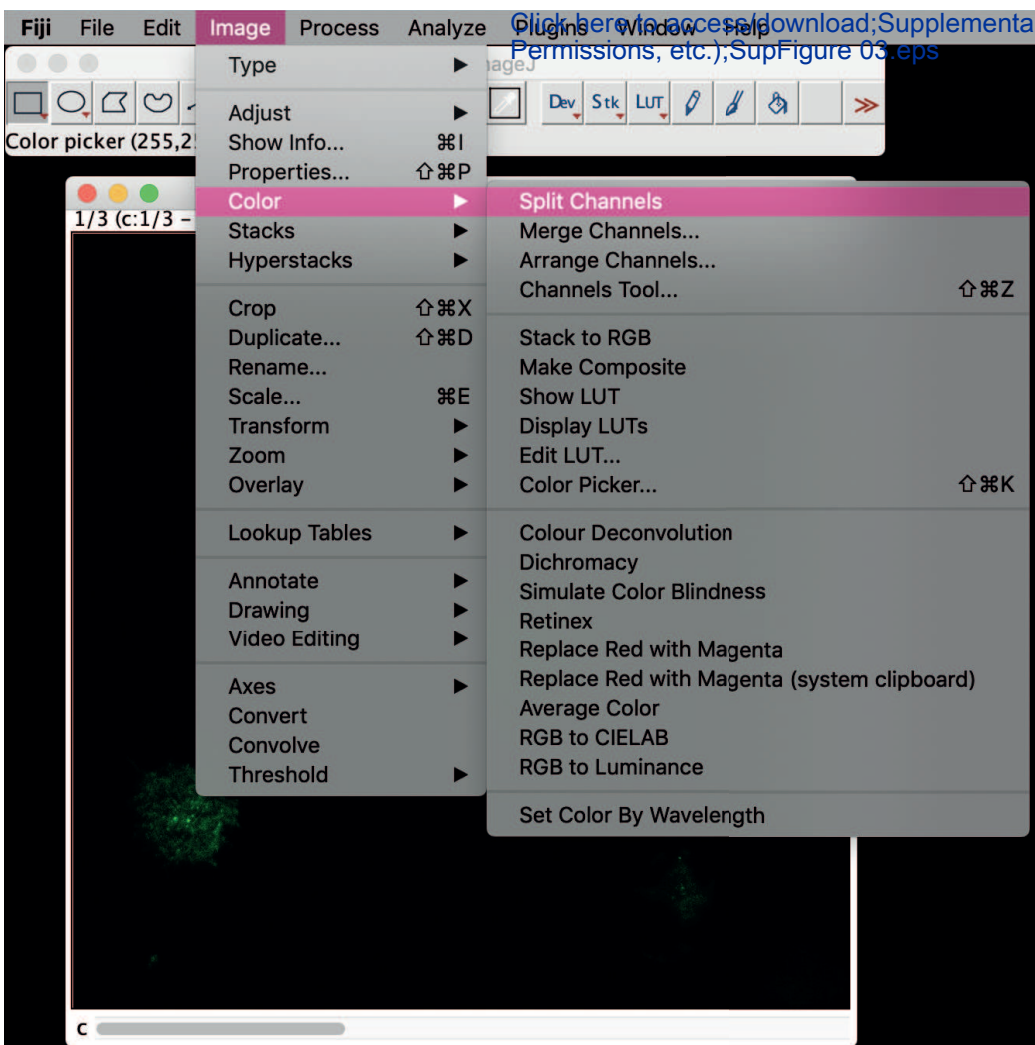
Fiji File Edit Image Process Analyze Plugins Window Help

Click here to access/download;Supplemental Permissions, etc.);SupFigure 03.eps

ImageJ

Dev Stk LUT ≫

Color picker (255,2

1/3 (c:1/3 –

Type ▶
Adjust ▶
Show Info... ⌘I
Properties... ⇧⌘P
Color ▶
Stacks ▶
Hyperstacks ▶
Crop ⇧⌘X
Duplicate... ⇧⌘D
Rename...
Scale... ⌘E
Transform ▶
Zoom ▶
Overlay ▶
Lookup Tables ▶
Annotate ▶
Drawing ▶
Video Editing ▶
Axes ▶
Convert
Convolve
Threshold ▶

Split Channels
Merge Channels...
Arrange Channels...
Channels Tool... ⇧⌘Z
Stack to RGB
Make Composite
Show LUT
Display LUTs
Edit LUT...
Color Picker... ⇧⌘K
Colour Deconvolution
Dichromacy
Simulate Color Blindness
Retinex
Replace Red with Magenta
Replace Red with Magenta (system clipboard)
Average Color
RGB to CIELAB
RGB to Luminance
Set Color By Wavelength

c